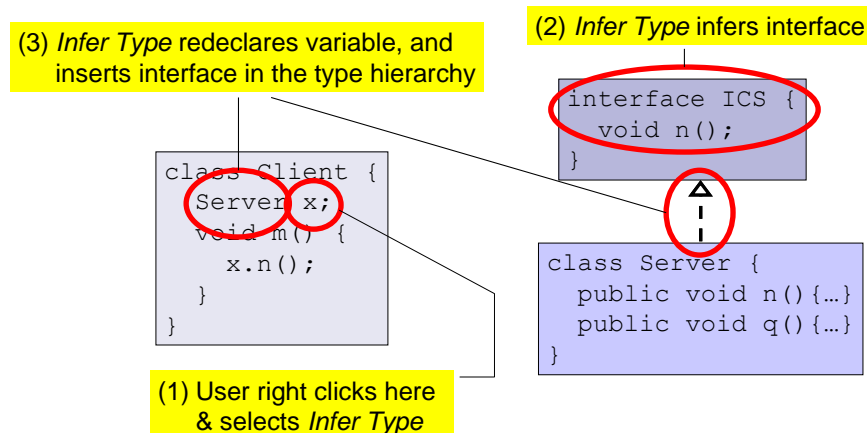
(3) *Infer Type* redeclares variable, and inserts interface in the type hierarchy

(2) *Infer Type* infers interface

interface ICS {
  void n();
}

class Client {
  Server x;
  void m() {
    x.n();
  }
}

class Server {
  public void n(){…}
  public void q(){…}
}

(1) User right clicks here & selects *Infer Type*